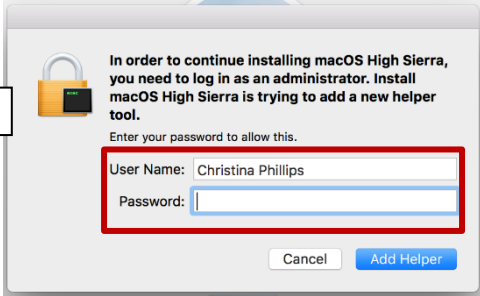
In order to continue installing macOS High Sierra, you need to log in as an administrator. Install macOS High Sierra is trying to add a new helper tool.

Enter your password to allow this.

User Name: Christina Phillips

Password:

Cancel

Add Helper